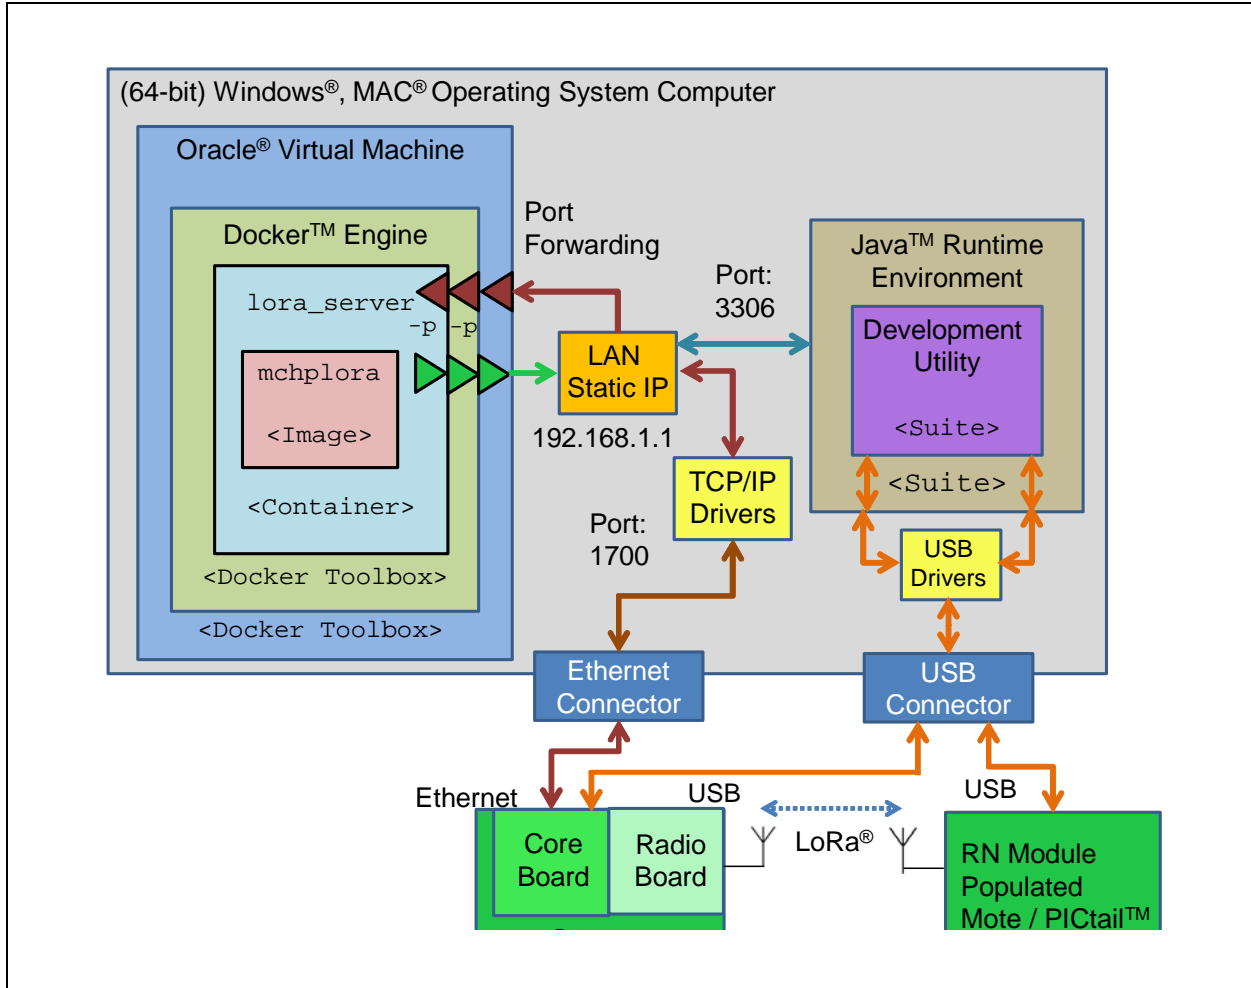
(64-bit) Windows®, MAC® Operating System Computer

Oracle® Virtual Machine

Docker™ Engine

lora_server

-p -p

mchplora

<Image>

<Container>

<Docker Toolbox>

<Docker Toolbox>

Port Forwarding

LAN Static IP

192.168.1.1

Port: 3306

Java™ Runtime Environment

Development Utility

<Suite>

<Suite>

TCP/IP Drivers

Port: 1700

USB Drivers

Ethernet Connector

USB Connector

Ethernet

USB

USB

Core Board

Radio Board

LoRa®

RN Module Populated Mote / PICtail™